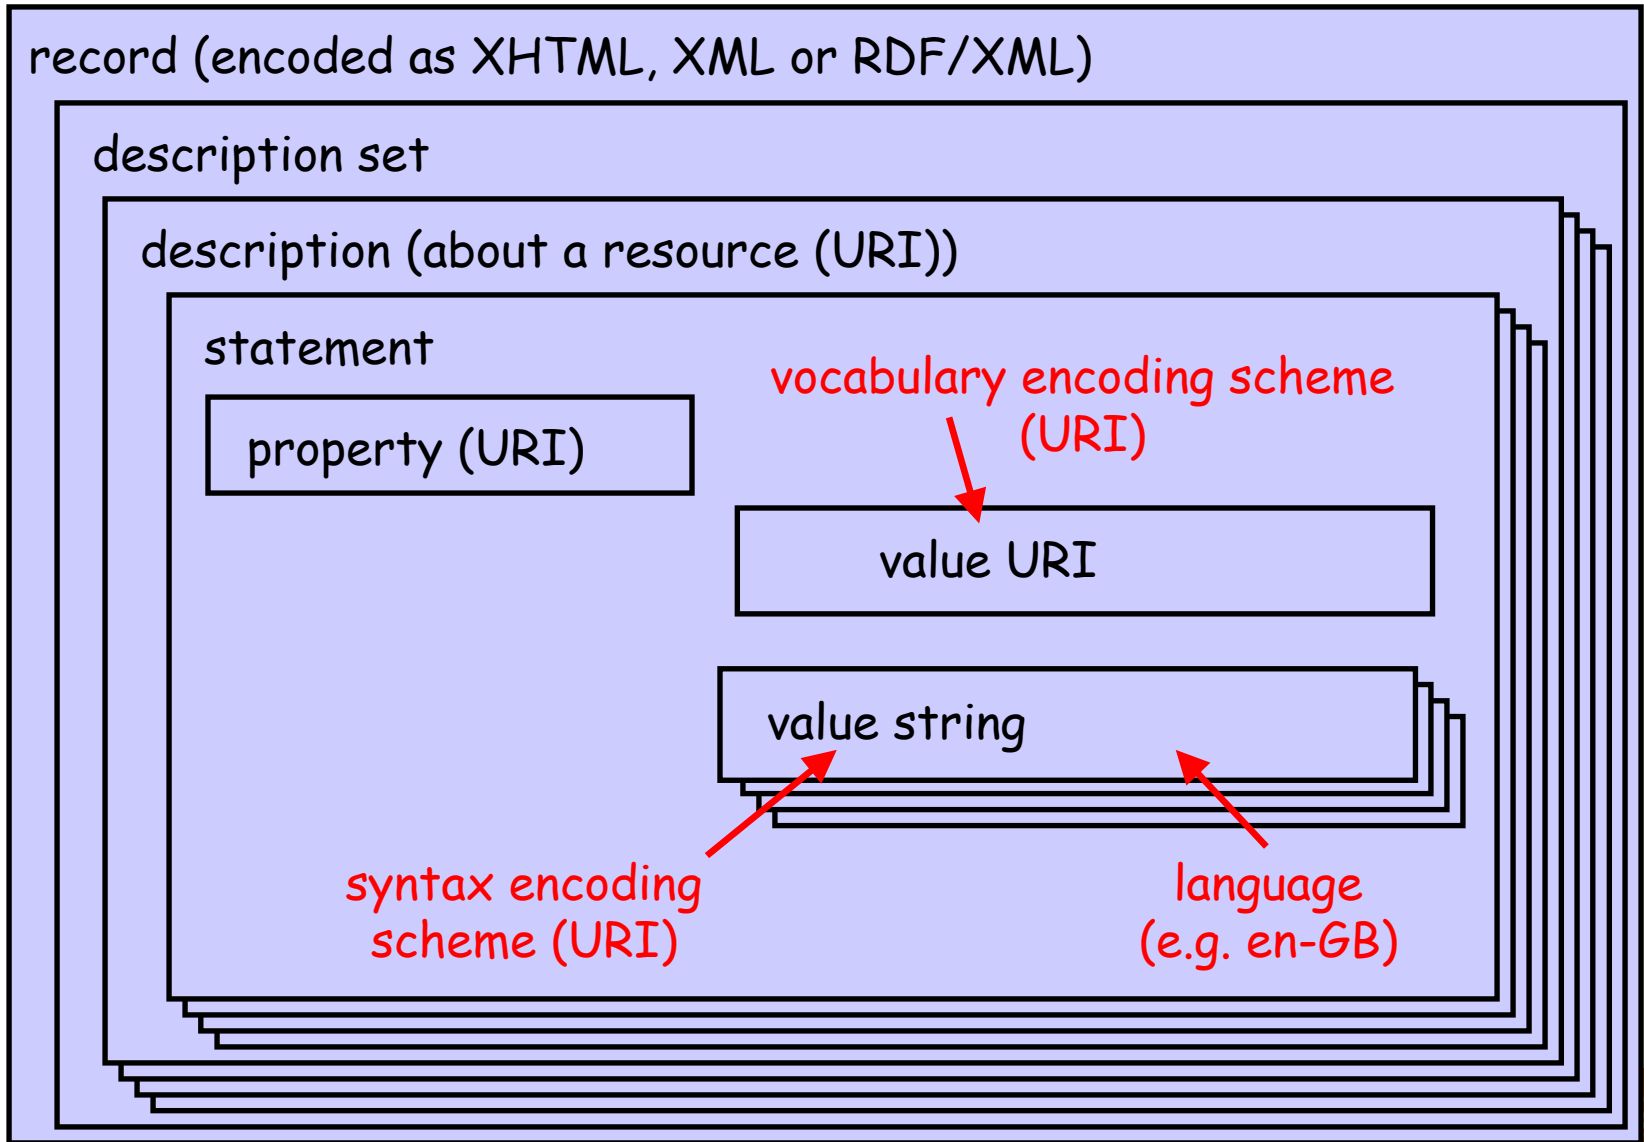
record (encoded as XHTML, XML or RDF/XML)

description set

description (about a resource (URI))

statement

property (URI)

vocabulary encoding scheme (URI)

value URI

value string

syntax encoding scheme (URI)

language (e.g. en-GB)